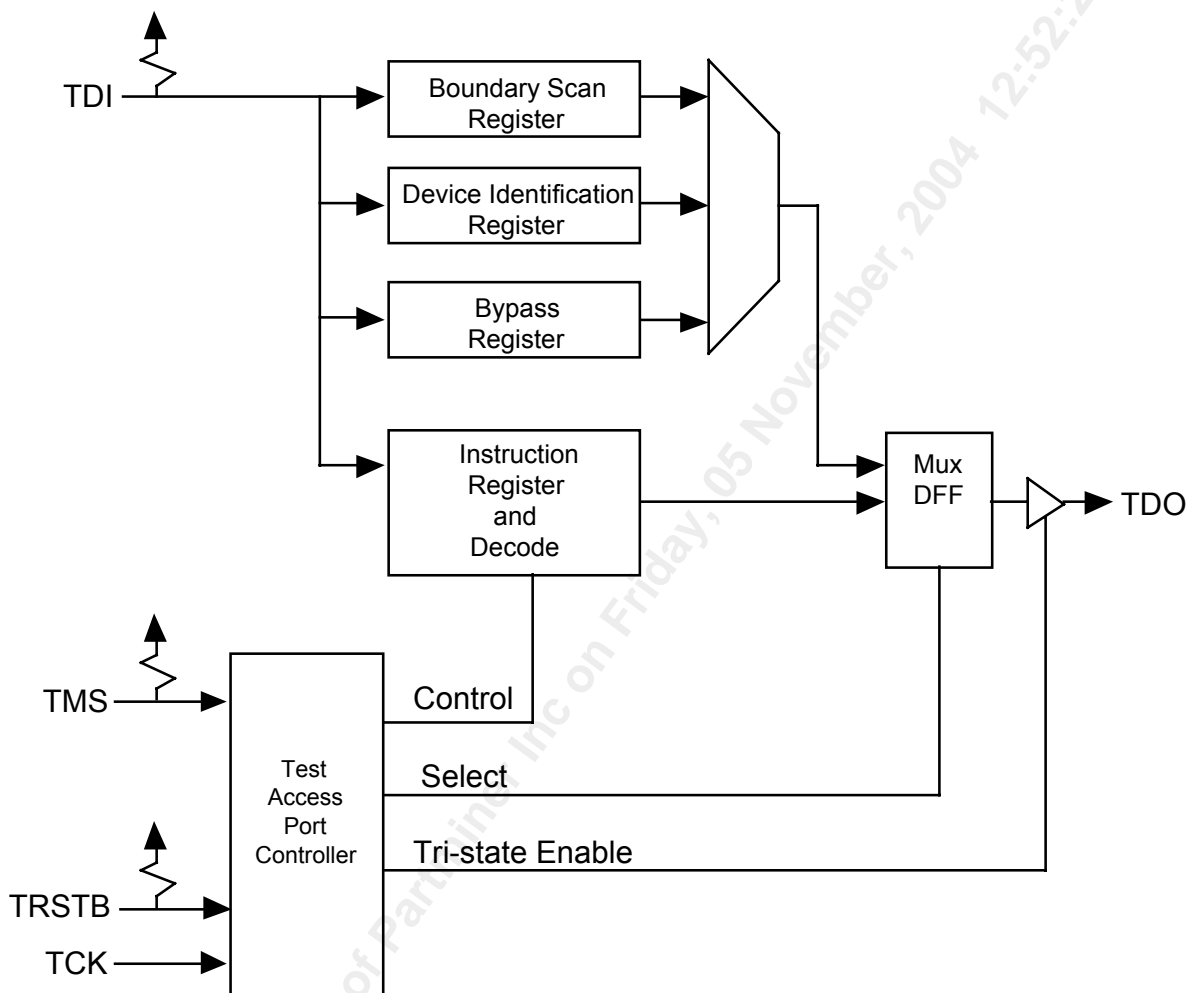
TDI

Boundary Scan Register

Device Identification Register

Bypass Register

Instruction Register and Decode

Mux DFF

TDO

TMS

Control

Test Access Port Controller

Select

Tri-state Enable

TRSTB

TCK

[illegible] of Pa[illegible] Inc on Friday, 05 November, 2004 12:52:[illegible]